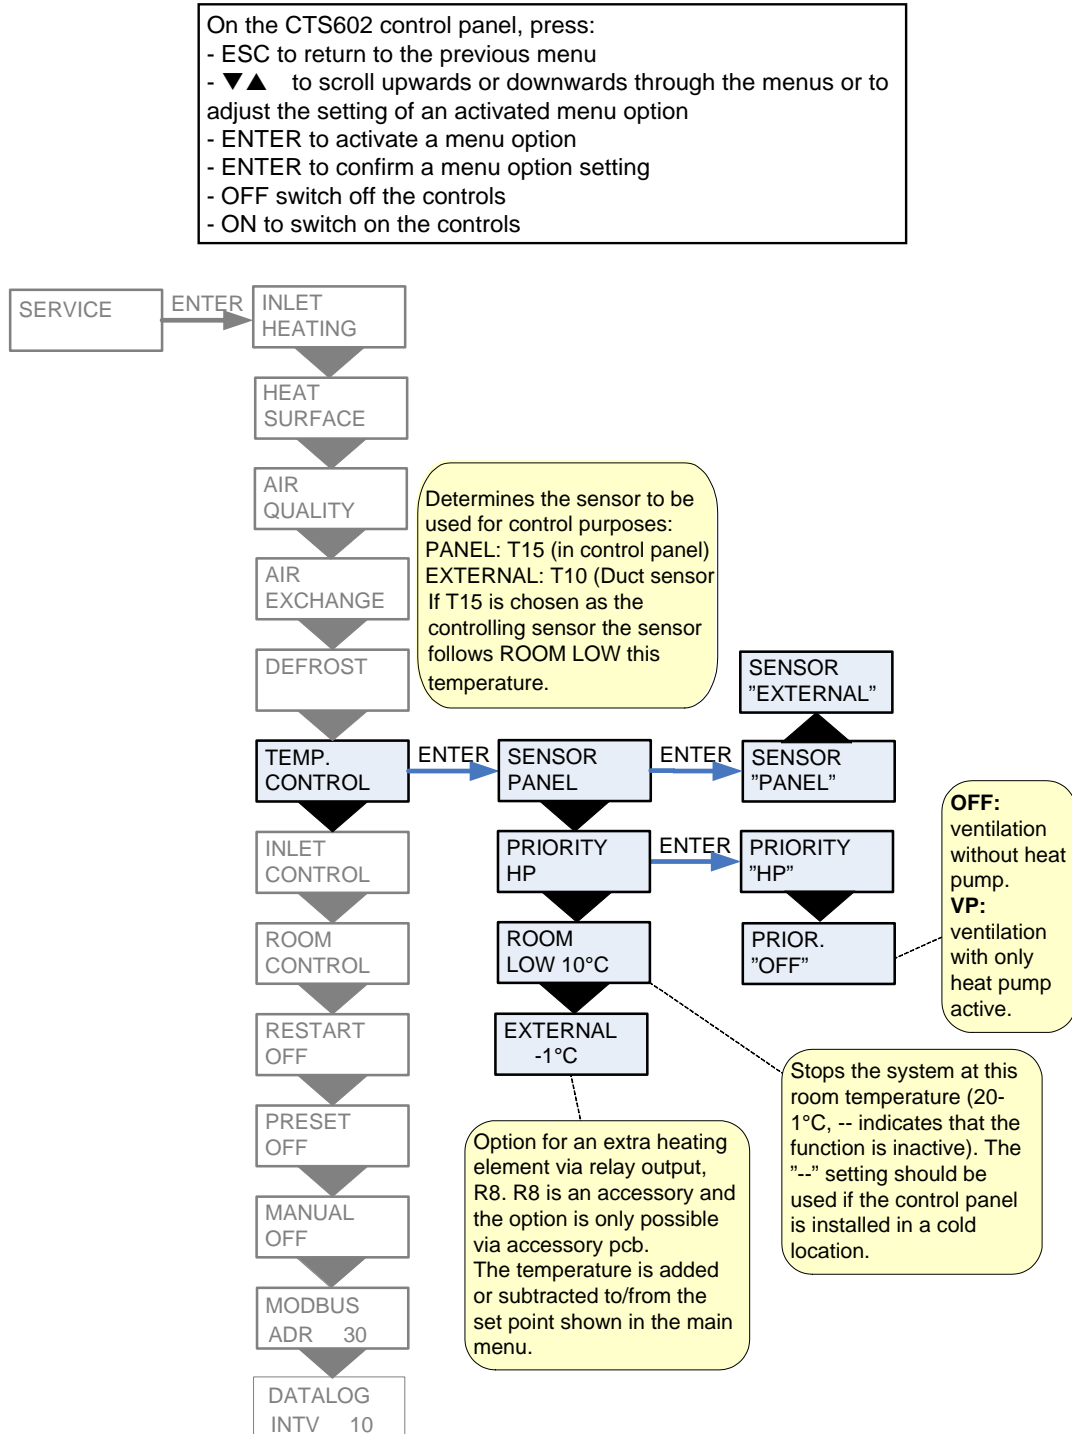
On the CTS602 control panel, press:
- ESC to return to the previous menu
- ▼▲ to scroll upwards or downwards through the menus or to adjust the setting of an activated menu option
- ENTER to activate a menu option
- ENTER to confirm a menu option setting
- OFF switch off the controls
- ON to switch on the controls

SERVICE
ENTER
INLET HEATING
HEAT SURFACE
AIR QUALITY
AIR EXCHANGE
DEFROST
TEMP. CONTROL
INLET CONTROL
ROOM CONTROL
RESTART OFF
PRESET OFF
MANUAL OFF
MODBUS ADR 30
DATALOG INTV 10

Determines the sensor to be used for control purposes:
PANEL: T15 (in control panel)
EXTERNAL: T10 (Duct sensor
If T15 is chosen as the controlling sensor the sensor follows ROOM LOW this temperature.

ENTER
SENSOR PANEL
ENTER
SENSOR "EXTERNAL"
SENSOR "PANEL"
PRIORITY HP
ENTER
PRIORITY "HP"
PRIOR. "OFF"
ROOM LOW 10°C
EXTERNAL -1°C

OFF: ventilation without heat pump.
VP: ventilation with only heat pump active.

Stops the system at this room temperature (20-1°C, -- indicates that the function is inactive). The "--" setting should be used if the control panel is installed in a cold location.

Option for an extra heating element via relay output, R8. R8 is an accessory and the option is only possible via accessory pcb.
The temperature is added or subtracted to/from the set point shown in the main menu.